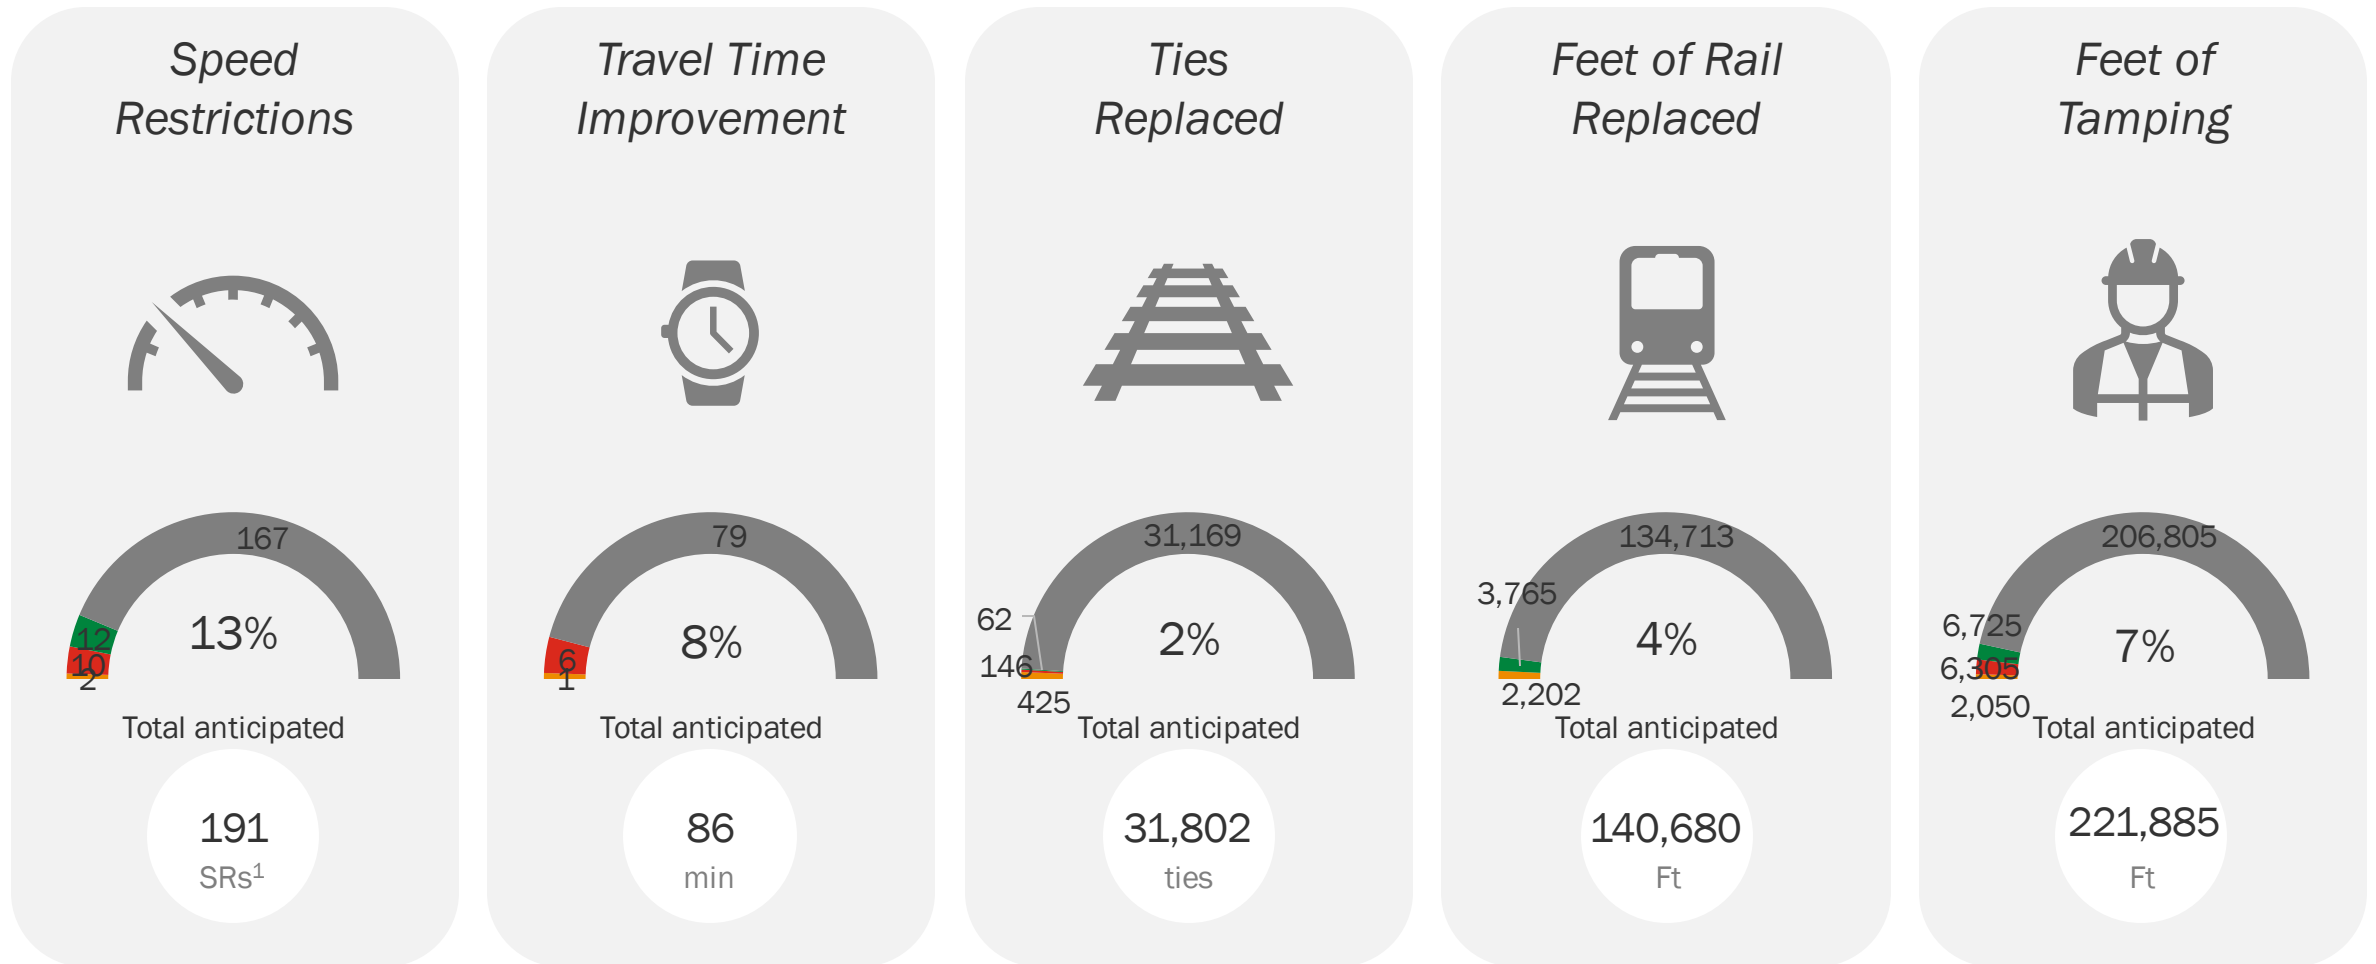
Speed Restrictions

167

12

10

2

13%

Total anticipated

191

SRs$^1$

Travel Time Improvement

79

6

1

8%

Total anticipated

86

min

Ties Replaced

31,169

62

146

425

2%

Total anticipated

31,802

ties

Feet of Rail Replaced

134,713

3,765

2,202

4%

Total anticipated

140,680

Ft

Feet of Tamping

206,805

6,725

6,305

2,050

7%

Total anticipated

221,885

Ft